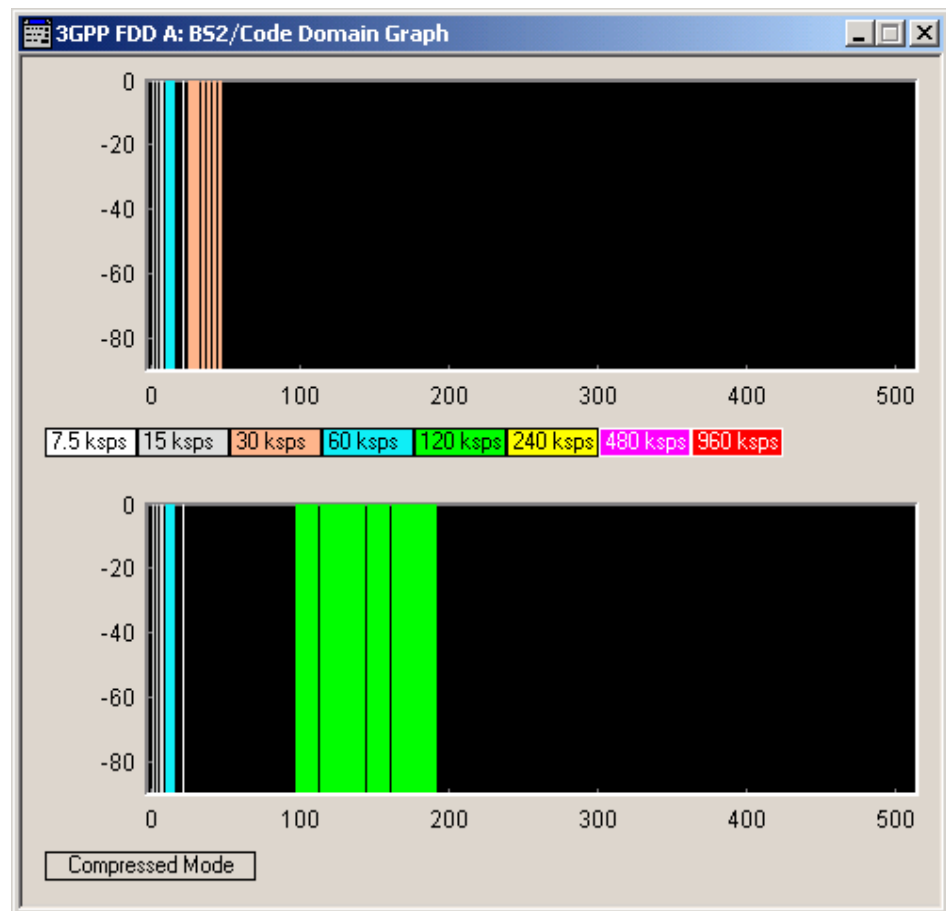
3GPP FDD A: BS2/Code Domain Graph

0
-20
-40
-60
-80

0 100 200 300 400 500

7.5 ksps | 15 ksps | 30 ksps | 60 ksps | 120 ksps | 240 ksps | 480 ksps | 960 ksps

0
-20
-40
-60
-80

0 100 200 300 400 500

Compressed Mode